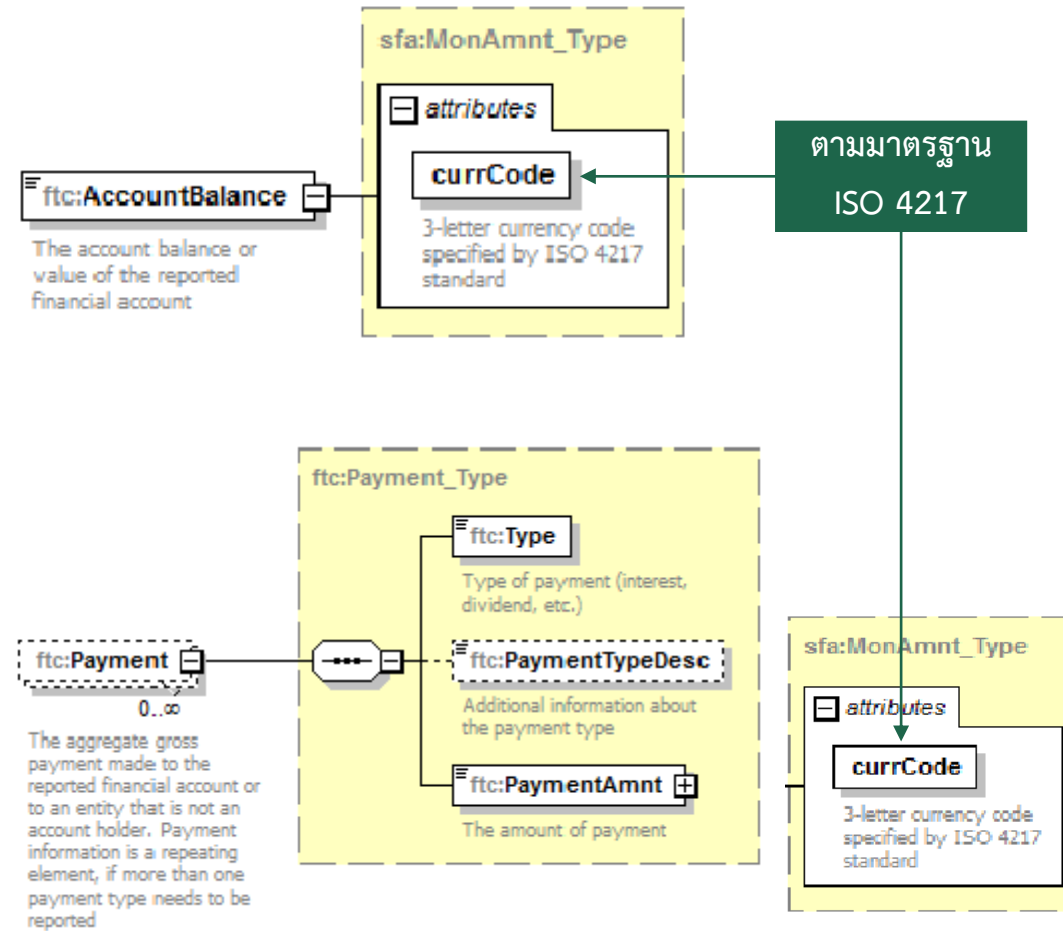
sfa:MonAmnt_Type

attributes

currCode

3-letter currency code specified by ISO 4217 standard

ftc:AccountBalance

The account balance or value of the reported financial account

ตามมาตรฐาน ISO 4217

ftc:Payment_Type

ftc:Type

Type of payment (interest, dividend, etc.)

ftc:PaymentTypeDesc

Additional information about the payment type

ftc:PaymentAmnt

The amount of payment

ftc:Payment

0..∞

The aggregate gross payment made to the reported financial account or to an entity that is not an account holder. Payment information is a repeating element, if more than one payment type needs to be reported

sfa:MonAmnt_Type

attributes

currCode

3-letter currency code specified by ISO 4217 standard